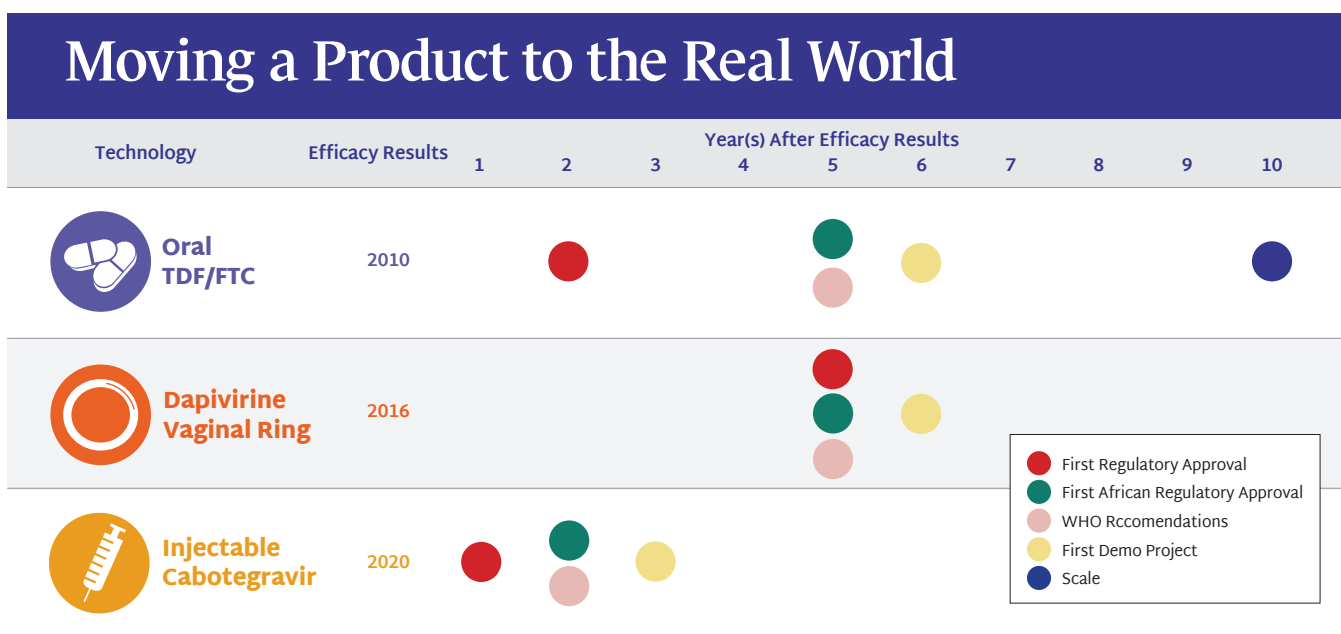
Moving a Product to the Real World

| Technology | Efficacy Results | 1 | 2 | 3 | 4 | 5 | 6 | 7 | 8 | 9 | 10 |
|---|---|---|---|---|---|---|---|---|---|---|---|
| Oral TDF/FTC | 2010 | | | | | | | | | | |
| Dapivirine Vaginal Ring | 2016 | | | | | | | | | | |
| Injectable Cabotegravir | 2020 | | | | | | | | | | |

Year(s) After Efficacy Results

First Regulatory Approval
First African Regulatory Approval
WHO Rccomendations
First Demo Project
Scale